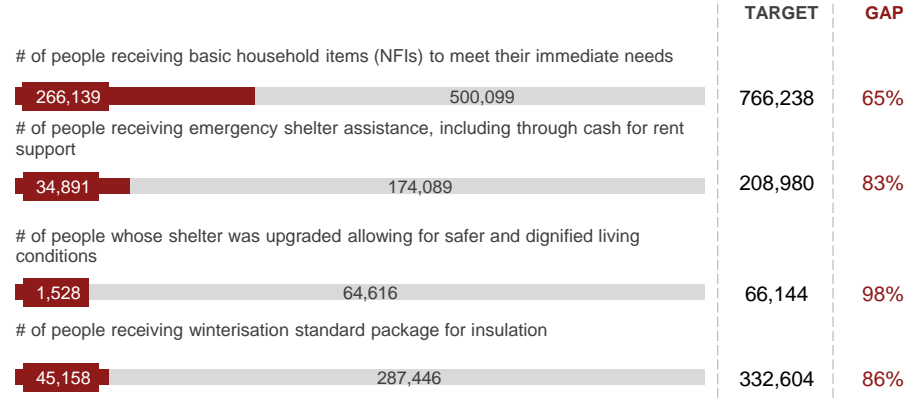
TARGET GAP

# of people receiving basic household items (NFIs) to meet their immediate needs

266,139 500,099 766,238 65%

# of people receiving emergency shelter assistance, including through cash for rent support

34,891 174,089 208,980 83%

# of people whose shelter was upgraded allowing for safer and dignified living conditions

1,528 64,616 66,144 98%

# of people receiving winterisation standard package for insulation

45,158 287,446 332,604 86%